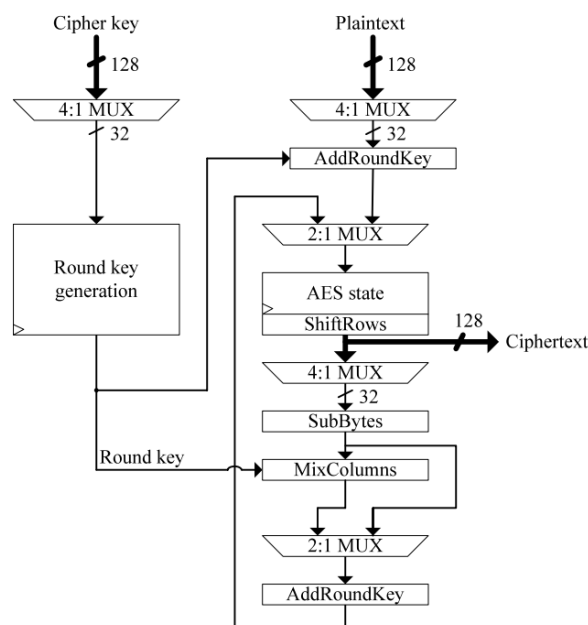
Cipher key

128

4:1 MUX

32

Round key generation

Plaintext

128

4:1 MUX

32

AddRoundKey

2:1 MUX

AES state

ShiftRows

128

Ciphertext

4:1 MUX

32

SubBytes

Round key

MixColumns

2:1 MUX

AddRoundKey